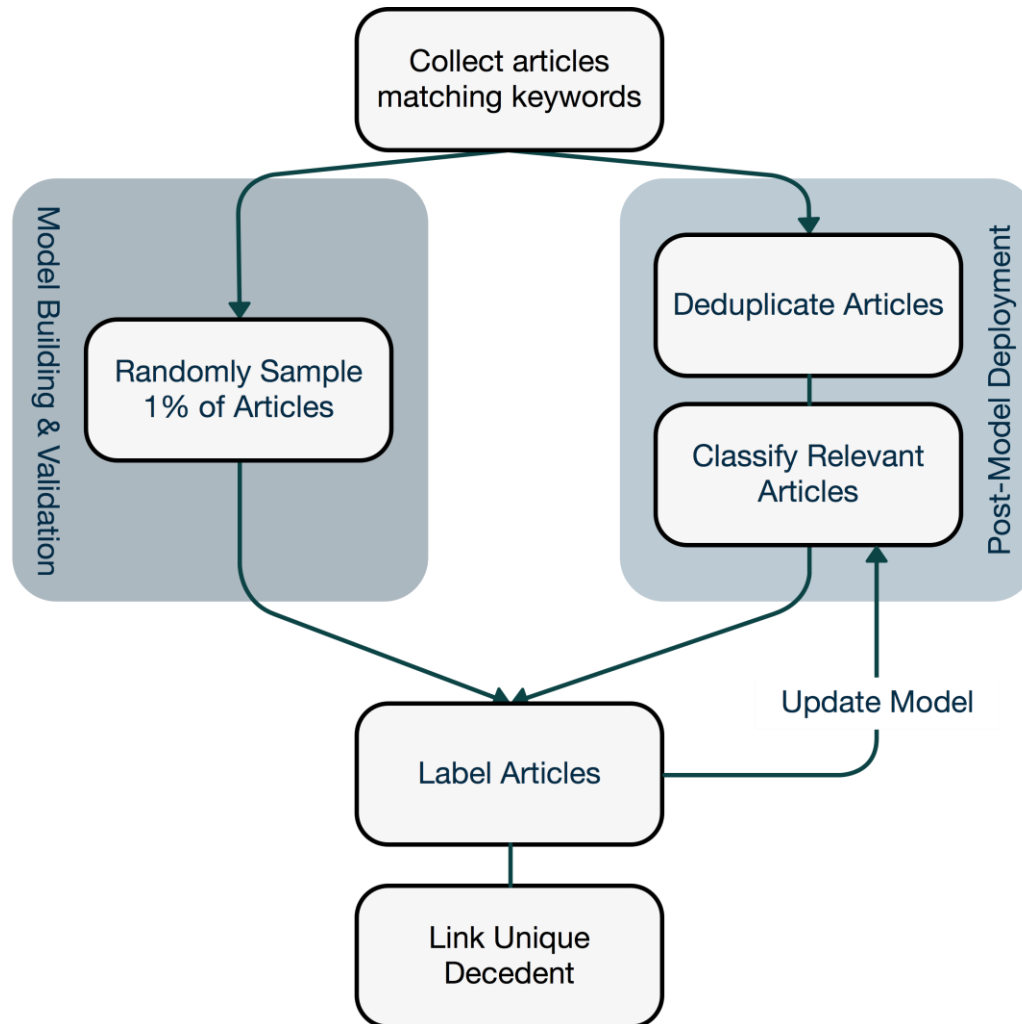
Collect articles matching keywords

Model Building & Validation

Randomly Sample 1% of Articles

Post-Model Deployment

Deduplicate Articles

Classify Relevant Articles

Update Model

Label Articles

Link Unique Decedent